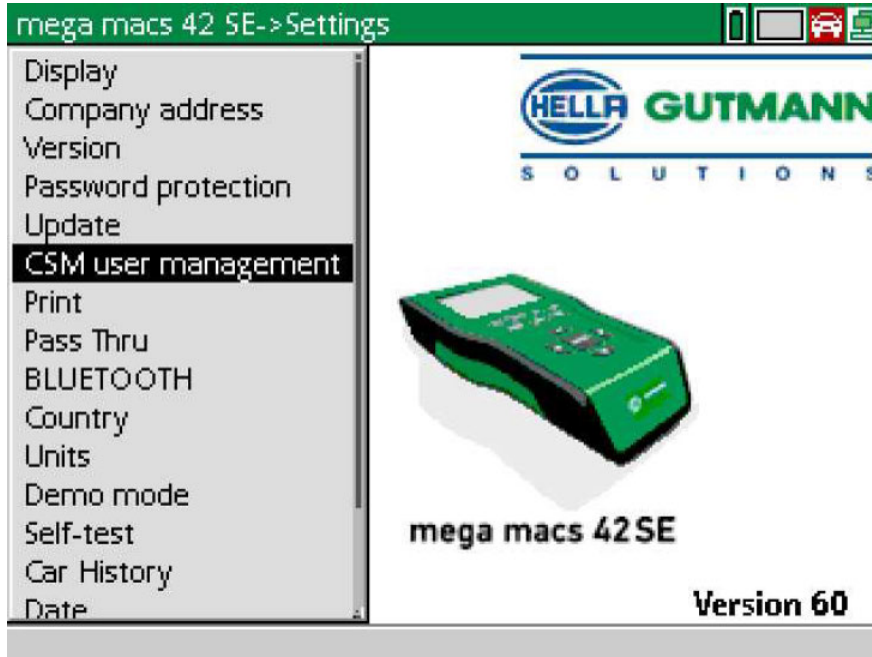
mega macs 42 SE->Settings

Display
Company address
Version
Password protection
Update
CSM user management
Print
Pass Thru
BLUETOOTH
Country
Units
Demo mode
Self-test
Car History
Date

HELLA GUTMANN
S O L U T I O N S

mega macs 42SE

Version 60